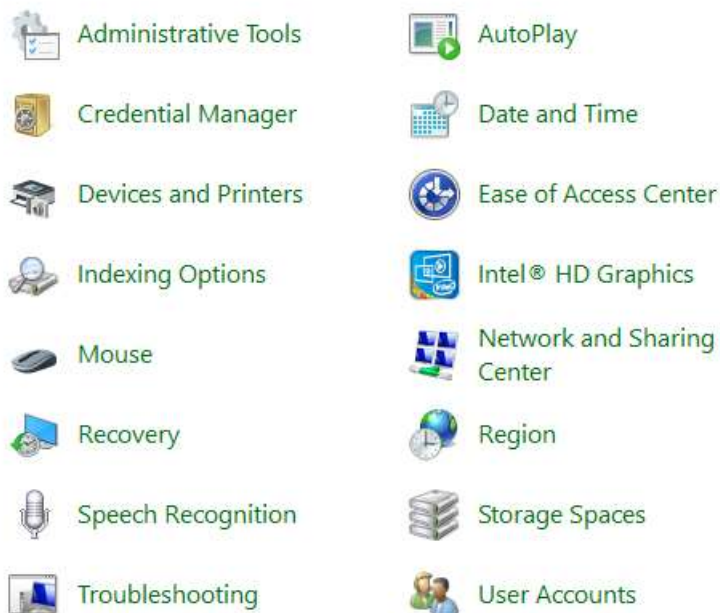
Administrative Tools

Credential Manager

Devices and Printers

Indexing Options

Mouse

Recovery

Speech Recognition

Troubleshooting

AutoPlay

Date and Time

Ease of Access Center

Intel® HD Graphics

Network and Sharing Center

Region

Storage Spaces

User Accounts